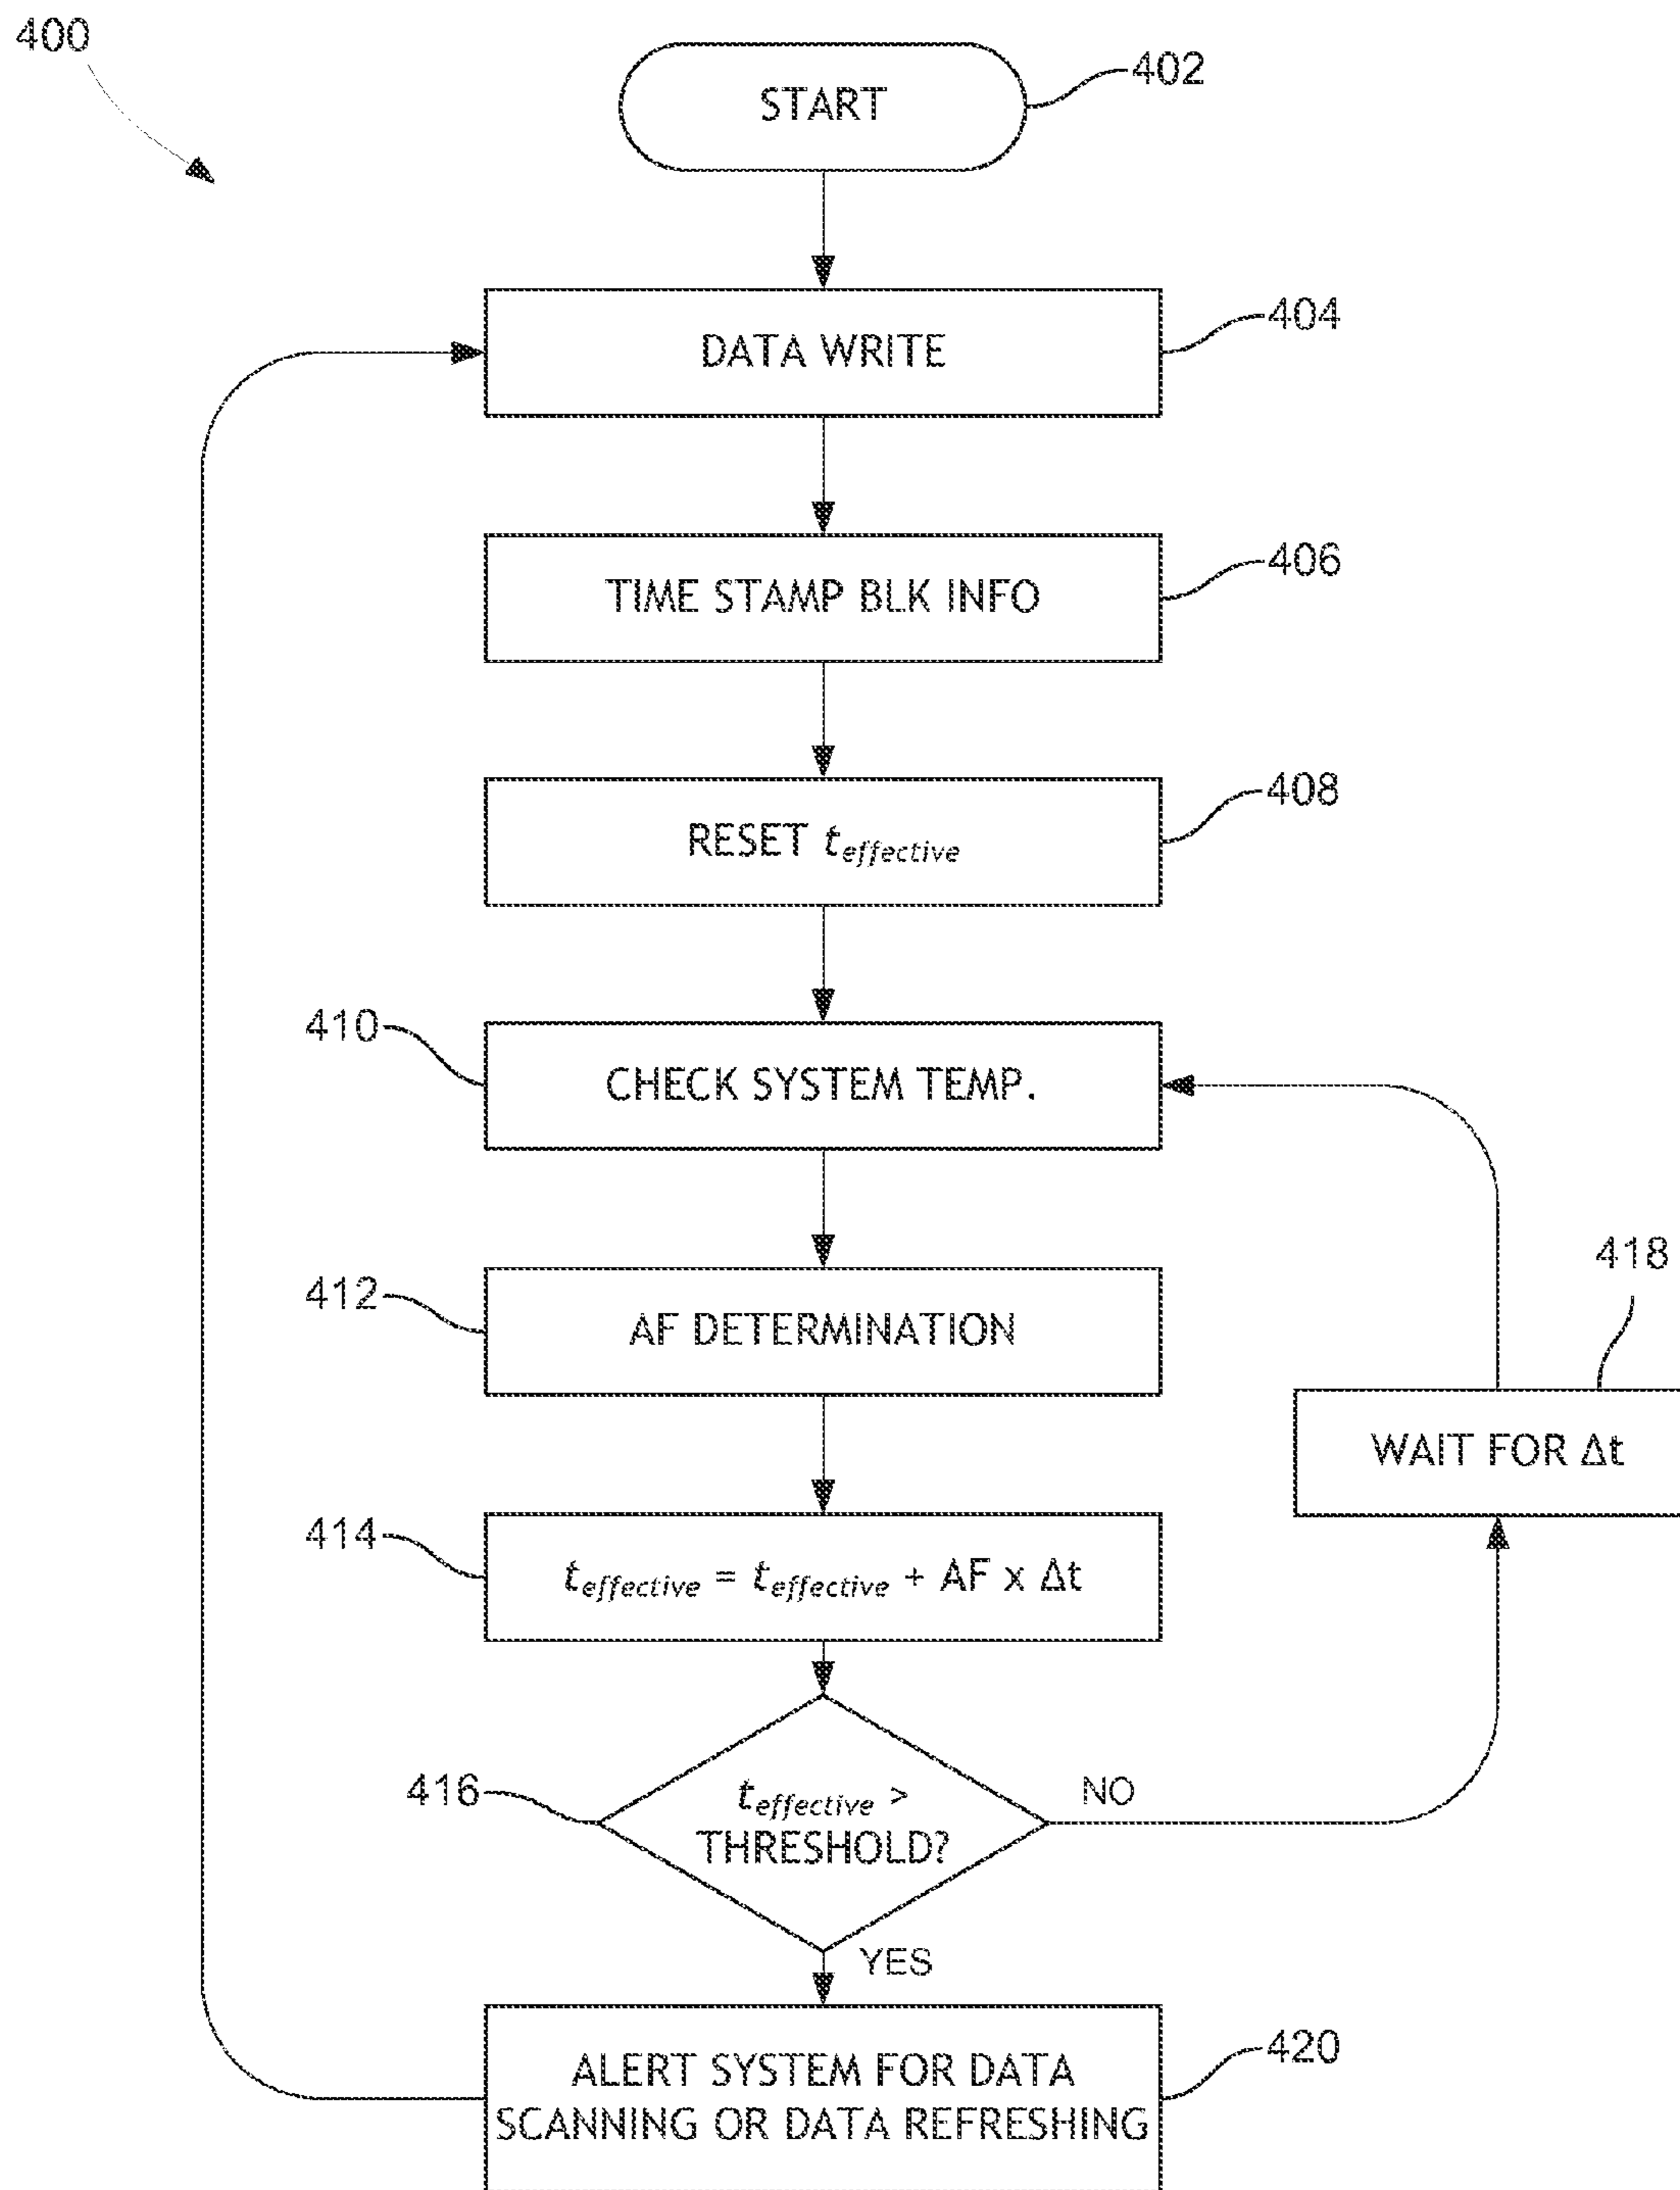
400

START

402

DATA WRITE

404

TIME STAMP BLK INFO

406

RESET $t_{effective}$

408

410

CHECK SYSTEM TEMP.

418

412

AF DETERMINATION

WAIT FOR $\Delta t$

414

$t_{effective} = t_{effective} + AF \times \Delta t$

416

$t_{effective} >$ THRESHOLD?

NO

YES

ALERT SYSTEM FOR DATA SCANNING OR DATA REFRESHING

420